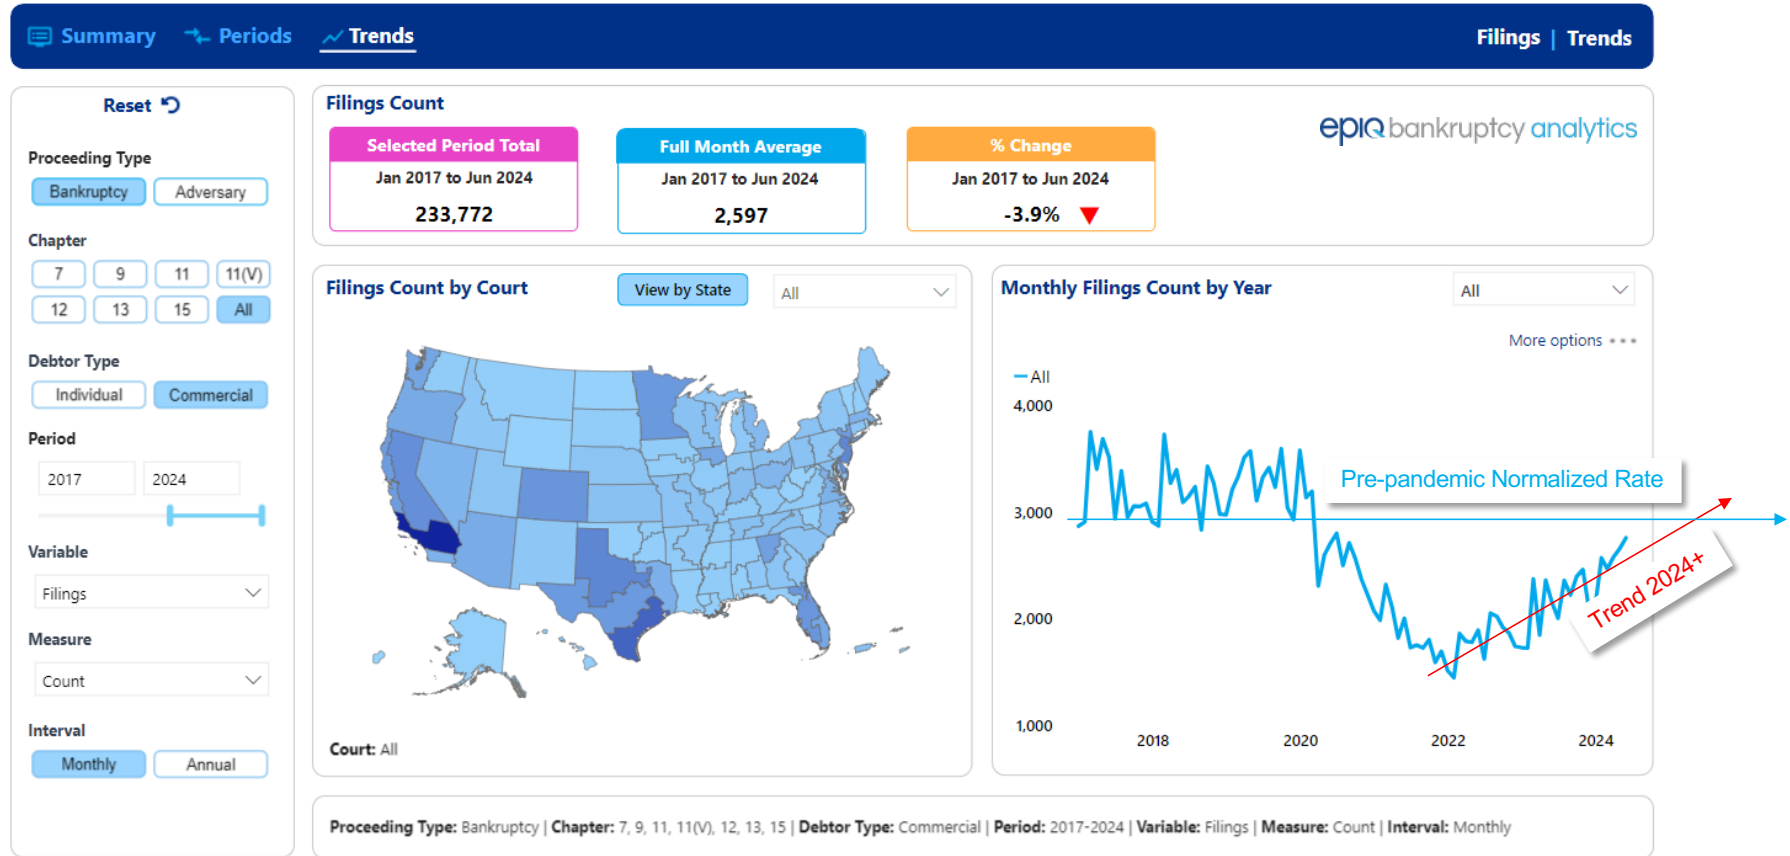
Summary Periods Trends

Filings | Trends

Reset

Proceeding Type

Bankruptcy Adversary

Chapter

7 9 11 11(V)
12 13 15 All

Debtor Type

Individual Commercial

Period

2017 2024

Variable

Filings

Measure

Count

Interval

Monthly Annual

Filings Count

Selected Period Total
Jan 2017 to Jun 2024
233,772

Full Month Average
Jan 2017 to Jun 2024
2,597

% Change
Jan 2017 to Jun 2024
-3.9%

epiq bankruptcy analytics

Filings Count by Court

View by State

All

Court: All

Monthly Filings Count by Year

All

More options

All

4,000
3,000
2,000
1,000

2018 2020 2022 2024

Pre-pandemic Normalized Rate

Trend 2024+

Proceeding Type: Bankruptcy | Chapter: 7, 9, 11, 11(V), 12, 13, 15 | Debtor Type: Commercial | Period: 2017-2024 | Variable: Filings | Measure: Count | Interval: Monthly